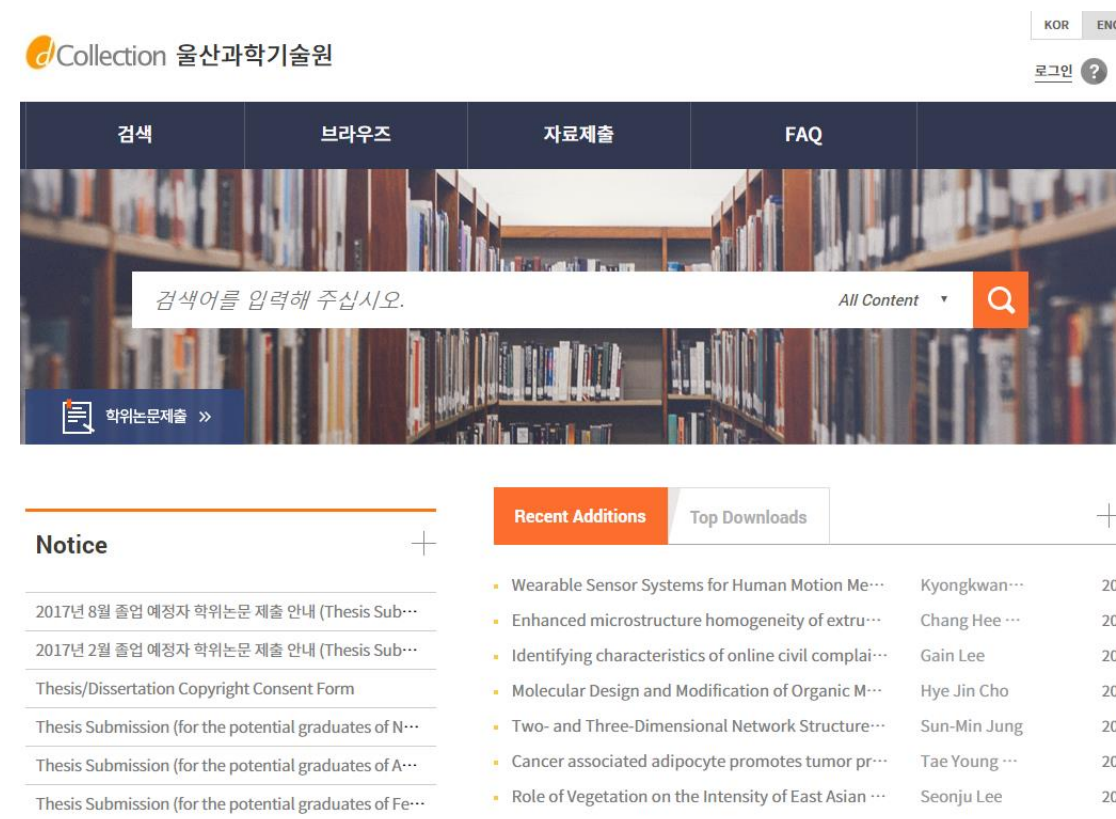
KOR ENG

dCollection 울산과학기술원

로그인 ?

검색 브라우즈 자료제출 FAQ

검색어를 입력해 주십시오.

All Content ▾

학위논문제출 »

Notice

2017년 8월 졸업 예정자 학위논문 제출 안내 (Thesis Sub…

2017년 2월 졸업 예정자 학위논문 제출 안내 (Thesis Sub…

Thesis/Dissertation Copyright Consent Form

Thesis Submission (for the potential graduates of N…

Thesis Submission (for the potential graduates of A…

Thesis Submission (for the potential graduates of Fe…

Recent Additions Top Downloads

| | | |
|---|---|---|
| Wearable Sensor Systems for Human Motion Me… | Kyongkwan… | 20 |
| Enhanced microstructure homogeneity of extru… | Chang Hee … | 20 |
| Identifying characteristics of online civil complai… | Gain Lee | 20 |
| Molecular Design and Modification of Organic M… | Hye Jin Cho | 20 |
| Two- and Three-Dimensional Network Structure… | Sun-Min Jung | 20 |
| Cancer associated adipocyte promotes tumor pr… | Tae Young … | 20 |
| Role of Vegetation on the Intensity of East Asian … | Seonju Lee | 20 |